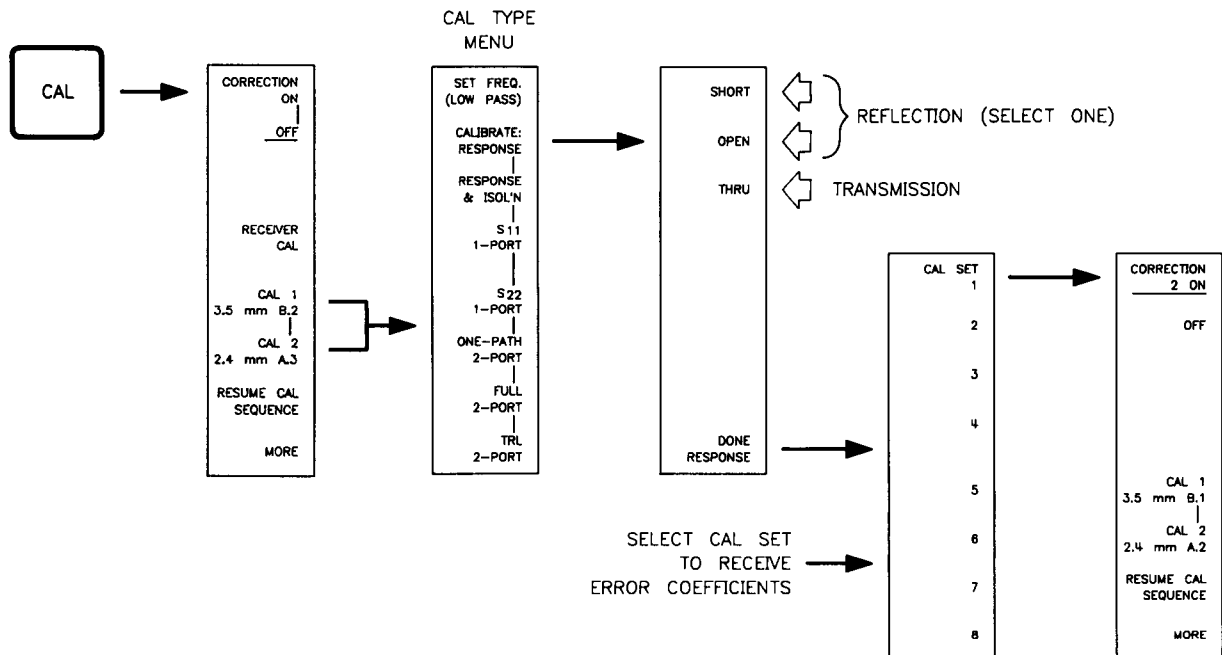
CAL

CORRECTION ON | OFF

RECEIVER CAL

CAL 1 3.5 mm B.2 | CAL 2 2.4 mm A.3

RESUME CAL SEQUENCE

MORE

CAL TYPE MENU

SET FREQ. (LOW PASS)

CALIBRATE: RESPONSE | RESPONSE & ISOL'N | S11 1-PORT | S22 1-PORT | ONE-PATH 2-PORT | FULL 2-PORT | TRL 2-PORT

SHORT

OPEN

THRU

DONE RESPONSE

REFLECTION (SELECT ONE)

TRANSMISSION

CAL SET 1

2

3

4

5

6

7

8

SELECT CAL SET TO RECEIVE ERROR COEFFICIENTS

CORRECTION 2 ON

OFF

CAL 1 3.5 mm B.1 | CAL 2 2.4 mm A.2

RESUME CAL SEQUENCE

MORE